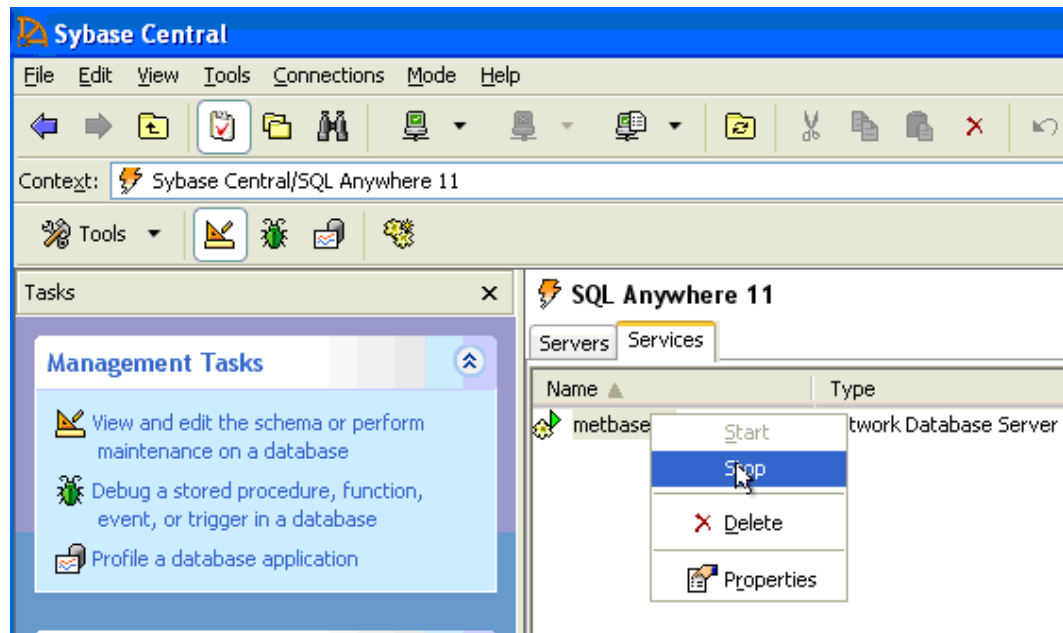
Sybase Central

File Edit View Tools Connections Mode Help

Context: Sybase Central/SQL Anywhere 11

Tools

Tasks

Management Tasks

View and edit the schema or perform maintenance on a database

Debug a stored procedure, function, event, or trigger in a database

Profile a database application

SQL Anywhere 11

Servers Services

| Name | Type |
|---|---|
| metbase | twork Database Server |

Start
Stop
Delete
Properties